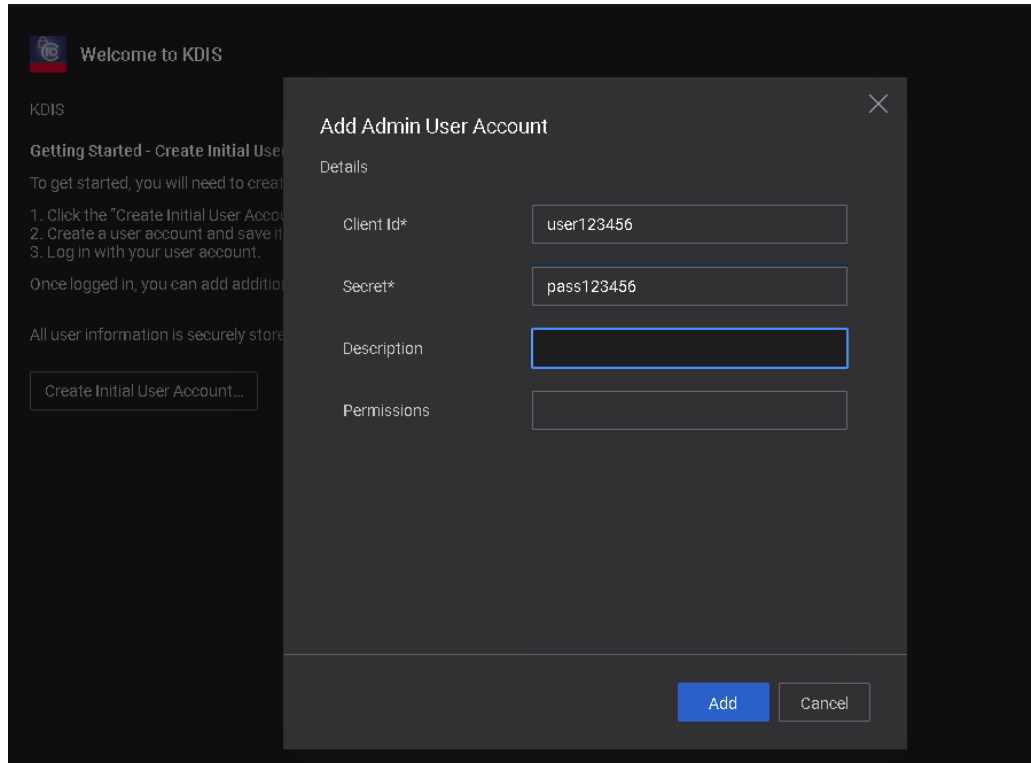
Welcome to KDIS

KDIS

Getting Started - Create Initial User

To get started, you will need to creat

1. Click the "Create Initial User Accou
2. Create a user account and save it
3. Log in with your user account.

Once logged in, you can add additio

All user information is securely store

Create Initial User Account...

Add Admin User Account

Details

Client Id* user123456

Secret* pass123456

Description

Permissions

Add Cancel